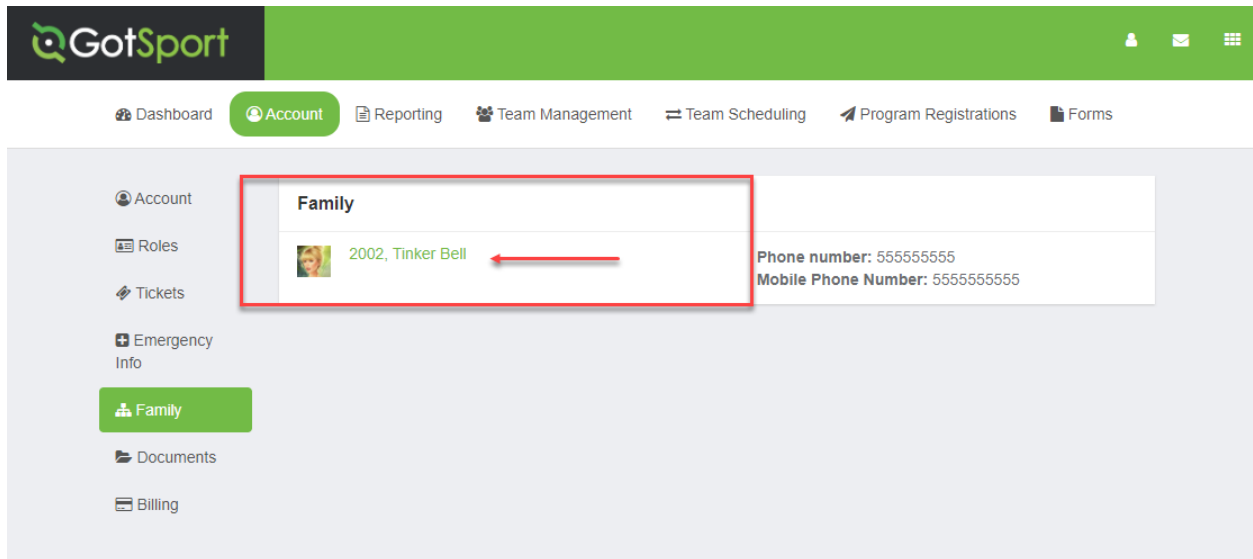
GotSport

Dashboard Account Reporting Team Management Team Scheduling Program Registrations Forms

Account
Roles
Tickets
Emergency Info
Family
Documents
Billing

Family

2002, Tinker Bell

**Phone number:** 555555555
**Mobile Phone Number:** 5555555555